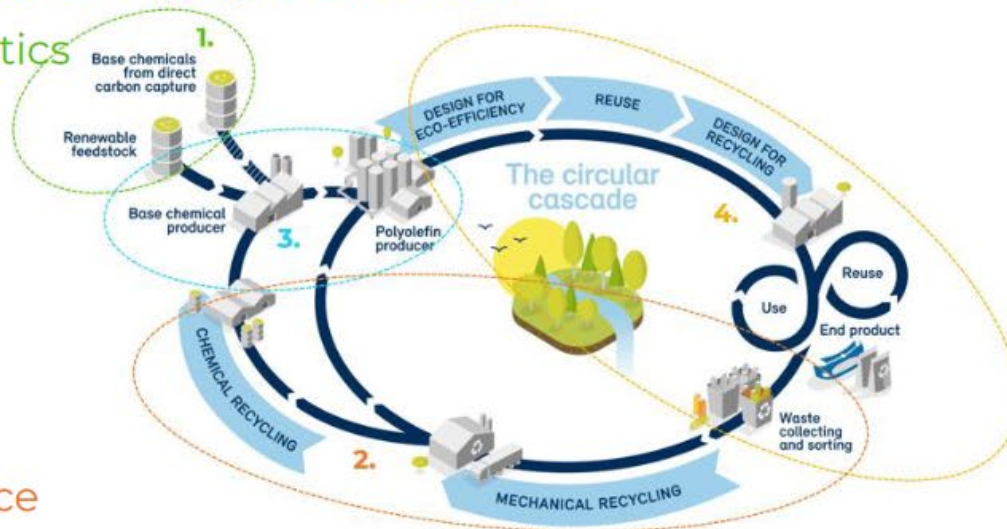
tics

ce

1.

Base chemicals from direct carbon capture

Renewable feedstock

Base chemical producer

3.

Polyolefin producer

DESIGN FOR ECO-EFFICIENCY

REUSE

DESIGN FOR RECYCLING

The circular cascade

4.

Reuse

Use

End product

Waste collecting and sorting

CHEMICAL RECYCLING

2.

MECHANICAL RECYCLING